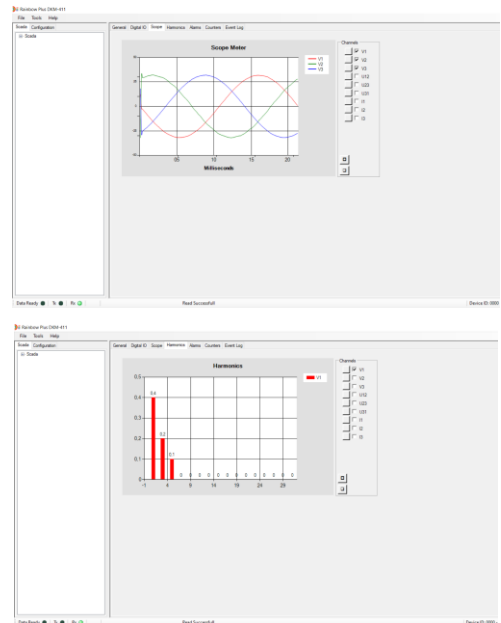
Rainbow Plus DKM-411
File Tools Help
Scada Configuration
Scada
General Digital IO Scope Harmonics Alarms Counters Event Log
Scope Meter
V1
V2
V3
Milliseconds
05 10 15 20
Channels
V1
V2
V3
U12
U23
U31
I1
I2
I3
Data Ready Tx Rx
Read Successfull
Device ID: 0000

Rainbow Plus DKM-411
File Tools Help
Scada Configuration
Scada
General Digital IO Scope Harmonics Alarms Counters Event Log
Harmonics
V1
0.5
0.4
0.3
0.2
0.1
0
0.4
0.2
0.1
0 0 0 0 0 0 0 0 0 0 0 0 0 0
-1 4 9 14 19 24 29
Channels
V1
V2
V3
U12
U23
U31
I1
I2
I3
Data Ready Tx Rx
Read Successfull
Device ID: 0000